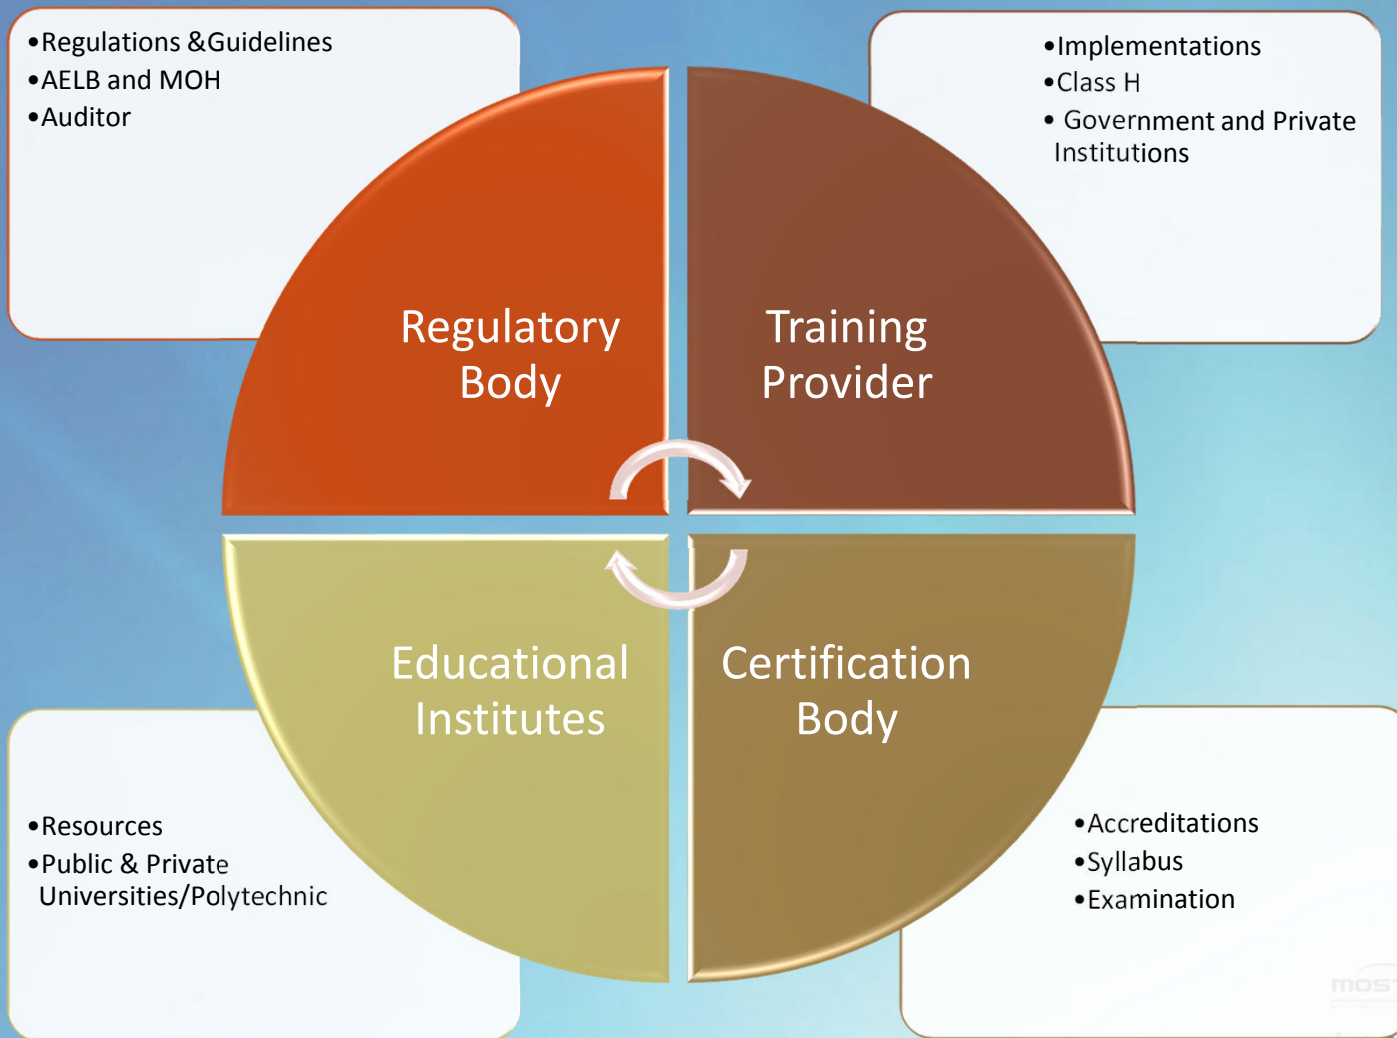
•Regulations &Guidelines
•AELB and MOH
•Auditor

•Implementations
•Class H
• Government and Private Institutions

Regulatory Body

Training Provider

Educational Institutes

Certification Body

•Resources
•Public & Private Universities/Polytechnic

•Accreditations
•Syllabus
•Examination

mos